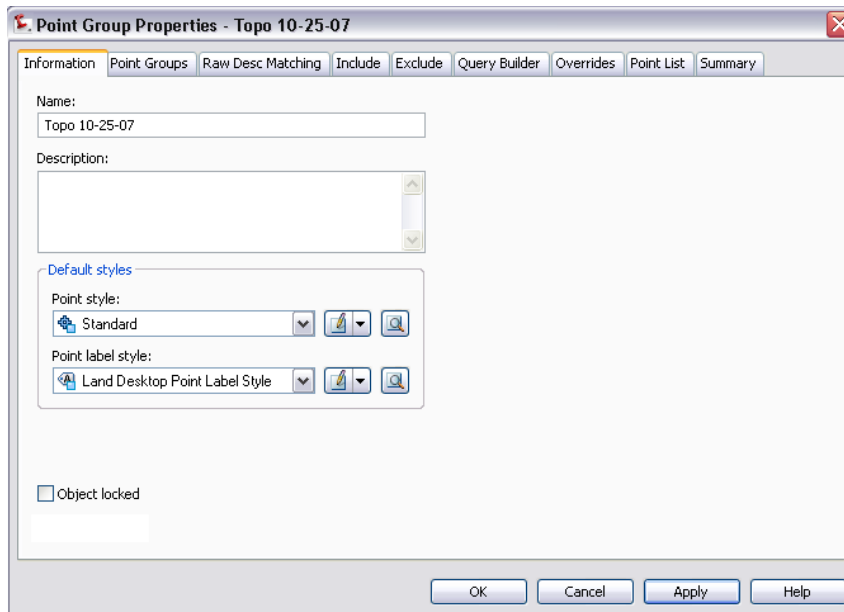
Point Group Properties - Topo 10-25-07

Information | Point Groups | Raw Desc Matching | Include | Exclude | Query Builder | Overrides | Point List | Summary

Name:
Topo 10-25-07

Description:

Default styles

Point style:
Standard

Point label style:
Land Desktop Point Label Style

Object locked

OK | Cancel | Apply | Help